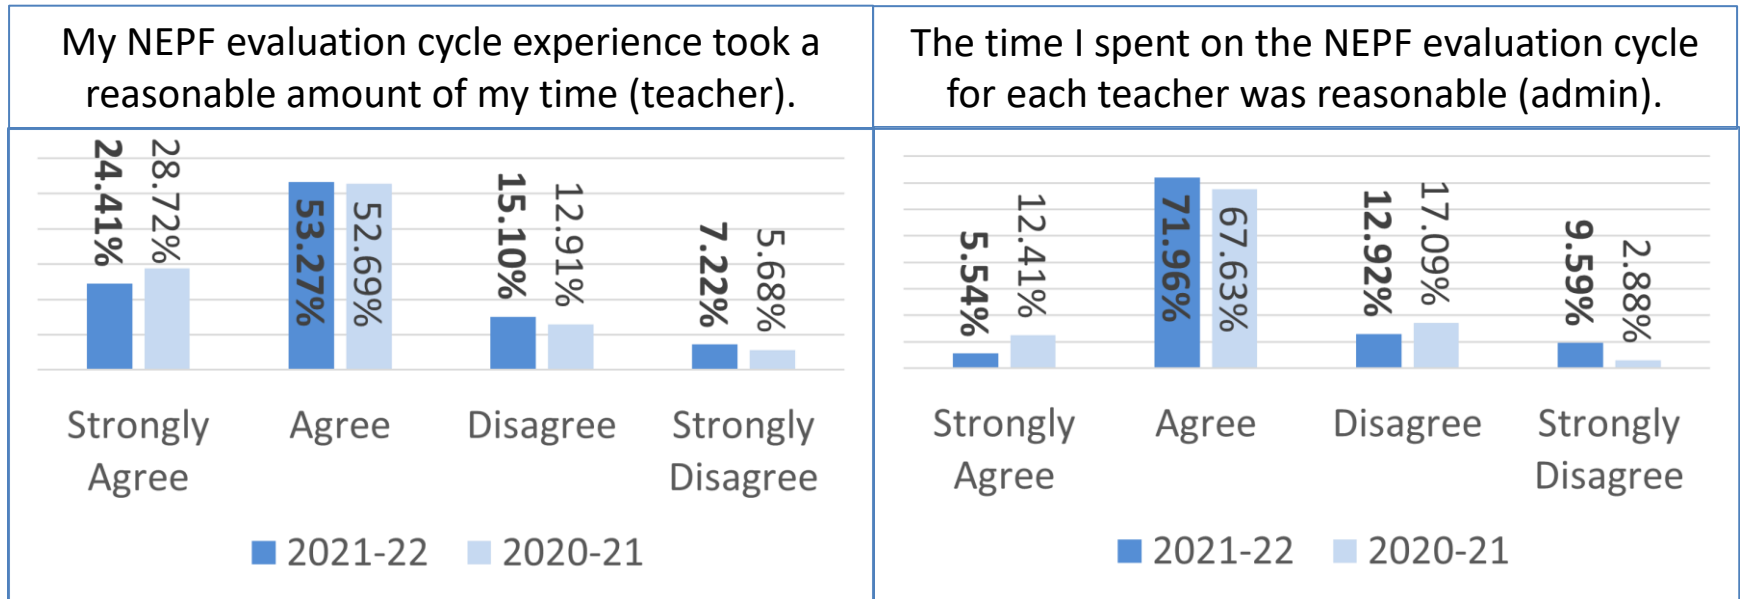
| My NEPF evaluation cycle experience took a reasonable amount of my time (teacher). | The time I spent on the NEPF evaluation cycle for each teacher was reasonable (admin). |
|---|---|

24.41%
28.72%
53.27%
52.69%
15.10%
12.91%
7.22%
5.68%

Strongly Agree
Agree
Disagree
Strongly Disagree

2021-22
2020-21

5.54%
12.41%
71.96%
67.63%
12.92%
17.09%
9.59%
2.88%

Strongly Agree
Agree
Disagree
Strongly Disagree

2021-22
2020-21